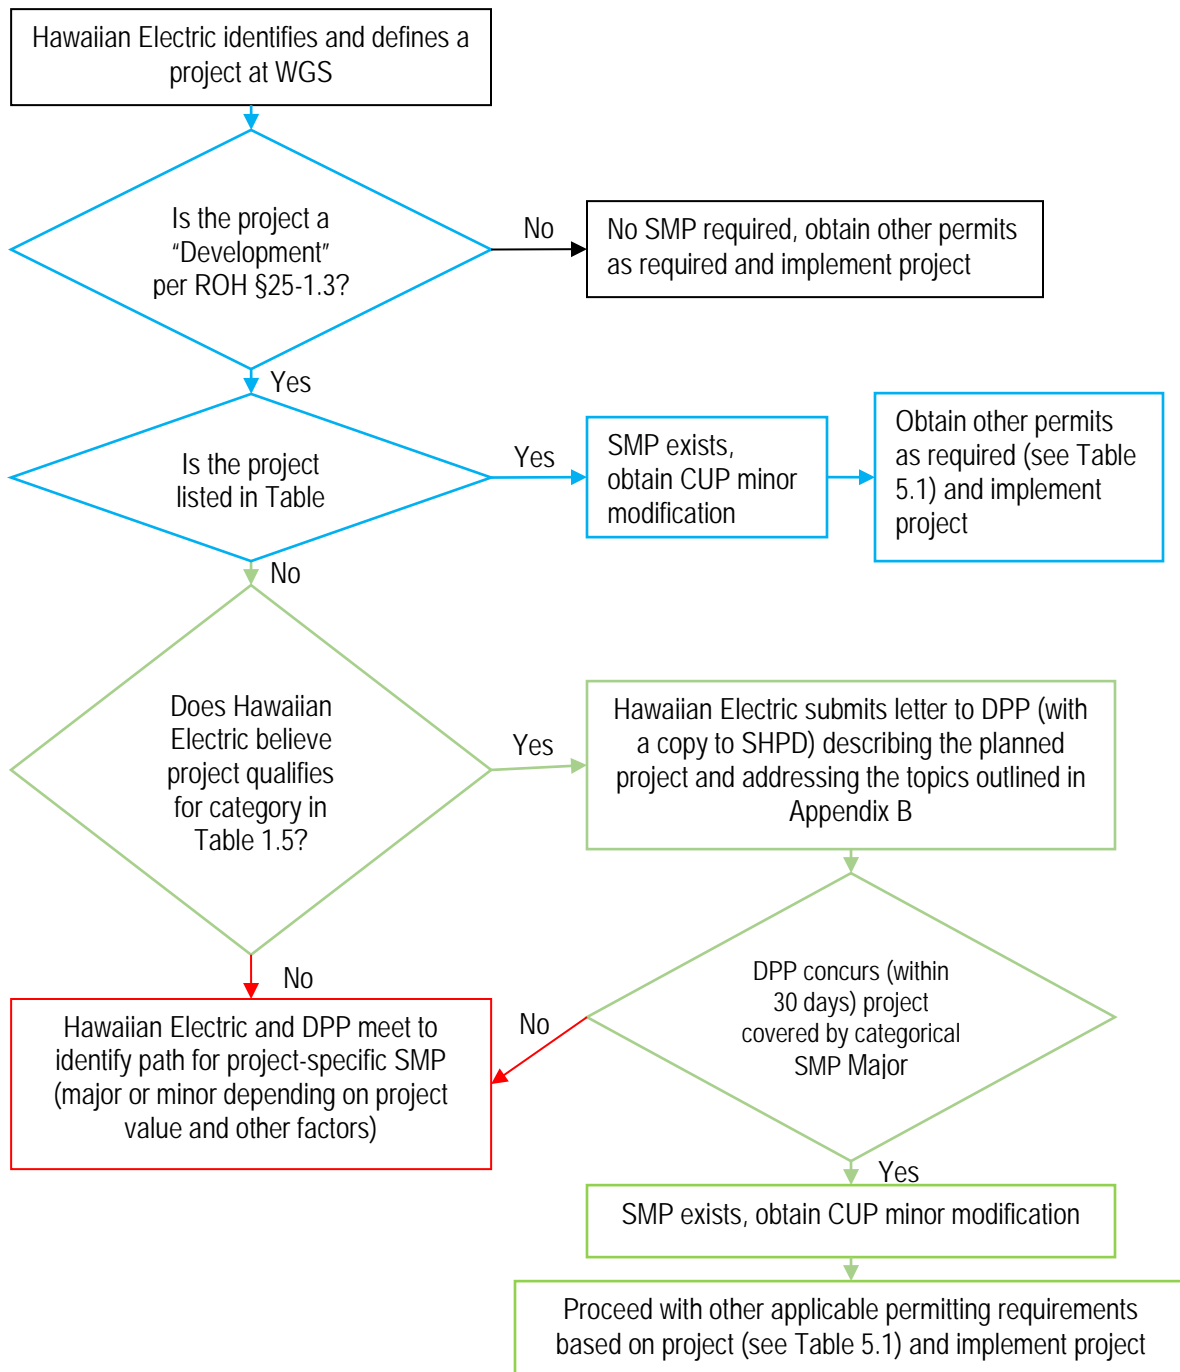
Hawaiian Electric identifies and defines a project at WGS

Is the project a "Development" per ROH §25-1.3?

No

No SMP required, obtain other permits as required and implement project

Yes

Is the project listed in Table

Yes

SMP exists, obtain CUP minor modification

Obtain other permits as required (see Table 5.1) and implement project

No

Does Hawaiian Electric believe project qualifies for category in Table 1.5?

Yes

Hawaiian Electric submits letter to DPP (with a copy to SHPD) describing the planned project and addressing the topics outlined in Appendix B

No

DPP concurs (within 30 days) project covered by categorical SMP Major

No

Hawaiian Electric and DPP meet to identify path for project-specific SMP (major or minor depending on project value and other factors)

Yes

SMP exists, obtain CUP minor modification

Proceed with other applicable permitting requirements based on project (see Table 5.1) and implement project